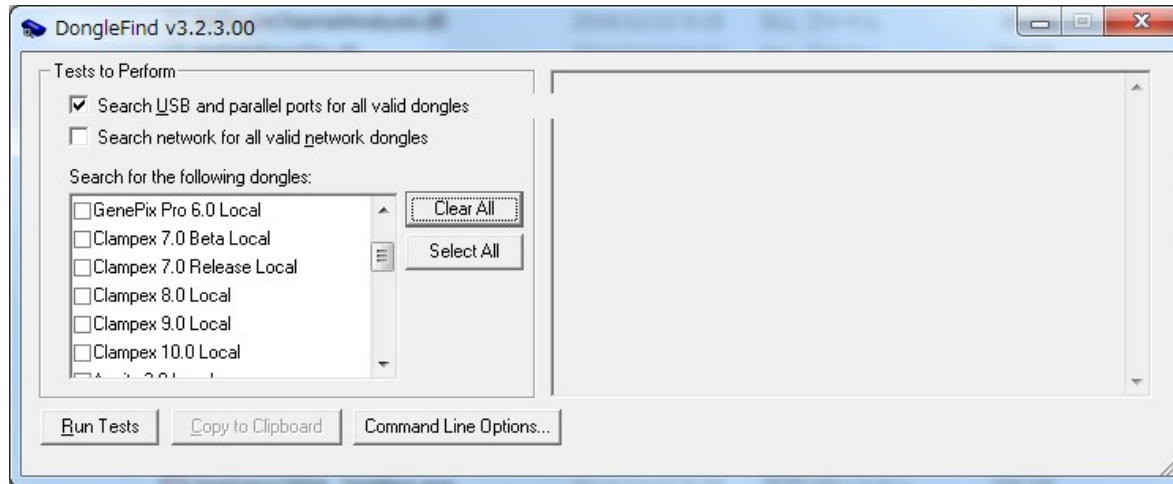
DongleFind v3.2.3.00

Tests to Perform

Search USB and parallel ports for all valid dongles

Search network for all valid network dongles

Search for the following dongles:

GenePix Pro 6.0 Local
Clampex 7.0 Beta Local
Clampex 7.0 Release Local
Clampex 8.0 Local
Clampex 9.0 Local
Clampex 10.0 Local
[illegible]

Clear All

Select All

Run Tests

Copy to Clipboard

Command Line Options...